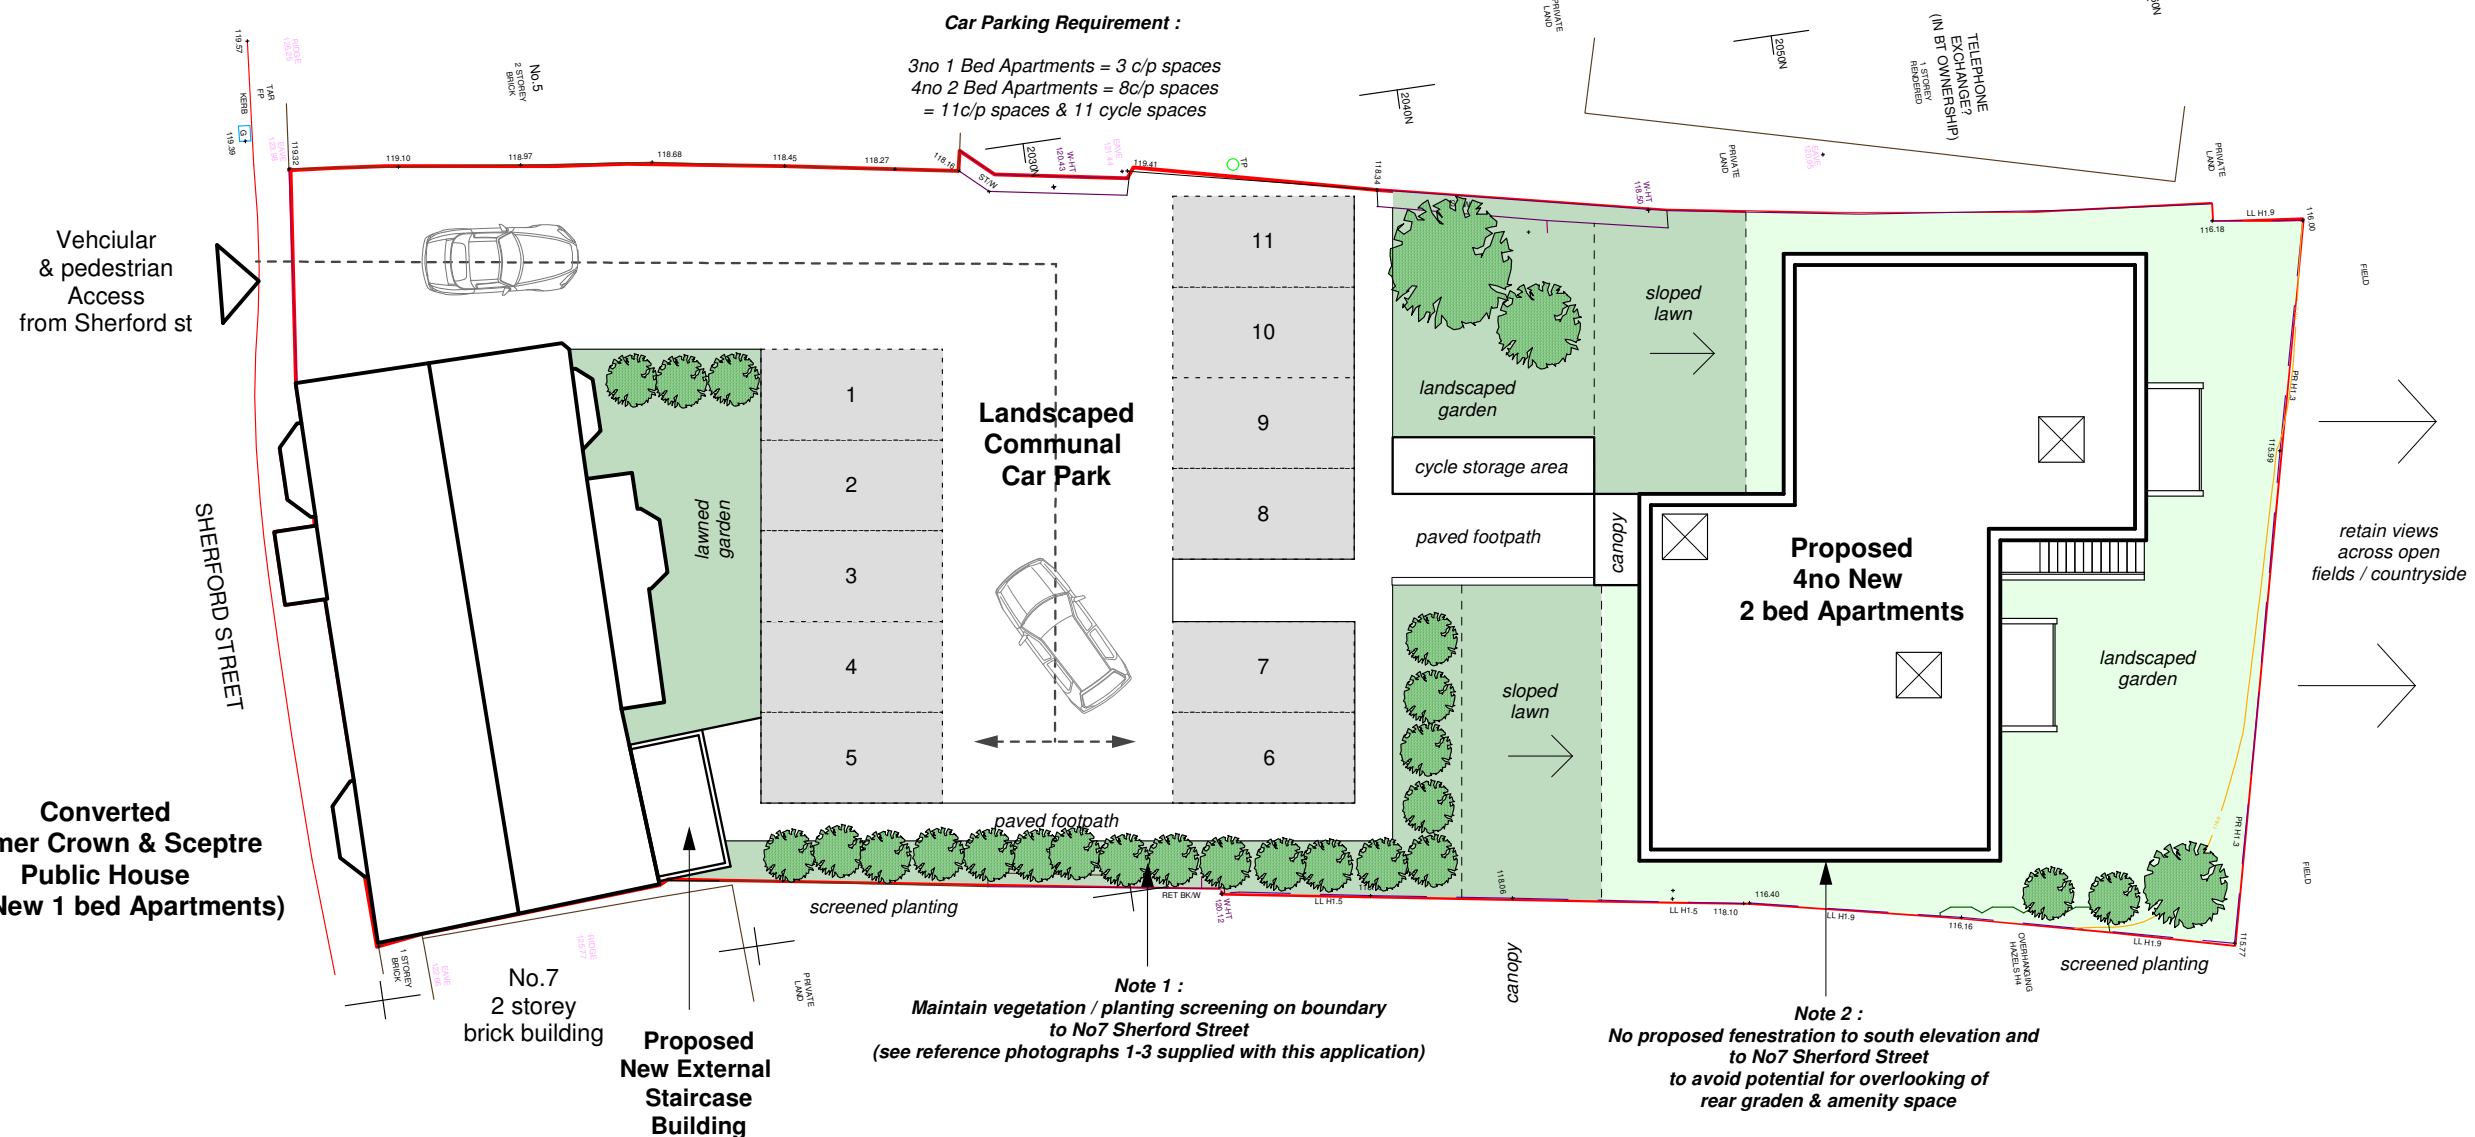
Car Parking Requirement :

3no 1 Bed Apartments = 3 c/p spaces
4no 2 Bed Apartments = 8c/p spaces
= 11c/p spaces & 11 cycle spaces

No.5
2 STOREY BRICK

TELEPHONE EXCHANGE? (IN BT OWNERSHIP)
1 STOREY RENDERED

PRIVATE LAND

2050N
2040N
2030N

Vehciular & pedestrian Access from Sherford st

SHERFORD STREET

11
10
9
8
7
6
1
2
3
4
5

Landscaped Communal Car Park

lawned garden

sloped lawn

landscaped garden

cycle storage area

paved footpath

canopy

Proposed 4no New 2 bed Apartments

landscaped garden

retain views across open fields / countryside

sloped lawn

FIELD

paved footpath

screened planting

screened planting

Converted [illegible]mer Crown & Sceptre Public House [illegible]ew 1 bed Apartments)

No.7
2 storey
brick building

1 STOREY BRICK

Proposed New External Staircase Building

Note 1 :
Maintain vegetation / planting screening on boundary to No7 Sherford Street
(see reference photographs 1-3 supplied with this application)

canopy

Note 2 :
No proposed fenestration to south elevation and to No7 Sherford Street
to avoid potential for overlooking of rear graden & amenity space

119.57
119.39
KERB
TAR FP
119.32
119.10
118.97
118.68
118.45
118.27
118.16
ST/W
119.41
TP
118.34
W-HT 118.50
LL H1.9
116.18
116.00
115.99
PR H1.3
PR H1.3
115.77
LL H1.9
116.16
OVERHANGING HAZELS H4
LL H1.9
116.40
118.10
LL H1.5
118.06
LL H1.5
W-HT 120.12
RET BK/W